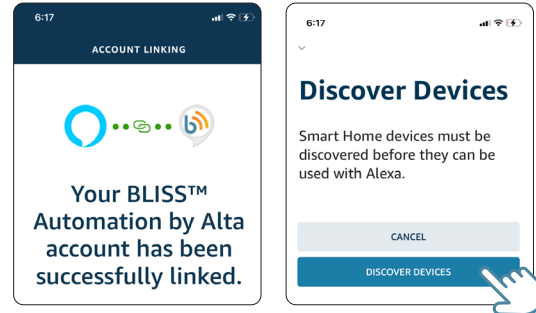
6:17

ACCOUNT LINKING

Your BLISS™ Automation by Alta account has been successfully linked.

6:17

Discover Devices

Smart Home devices must be discovered before they can be used with Alexa.

CANCEL

DISCOVER DEVICES